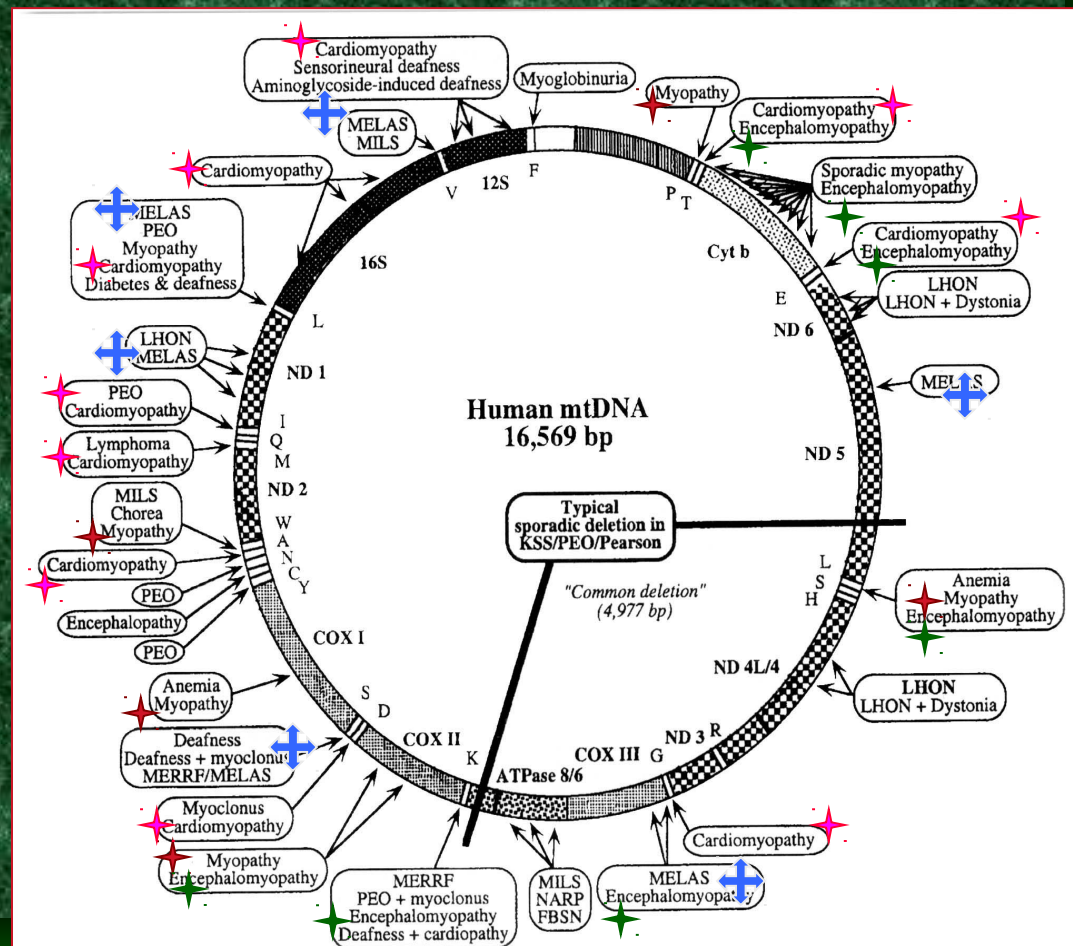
Cardiomyopathy
Sensorineural deafness
Aminoglycoside-induced deafness

Myoglobinuria

Myopathy

Cardiomyopathy
Encephalomyopathy

MELAS
MILS

Cardiomyopathy

Sporadic myopathy
Encephalomyopathy

MELAS
PEO
Myopathy
Cardiomyopathy
Diabetes & deafness

Cardiomyopathy
Encephalomyopathy

LHON
LHON + Dystonia

LHON
MELAS

MELAS

PEO
Cardiomyopathy

Lymphoma
Cardiomyopathy

MILS
Chorea
Myopathy

Cardiomyopathy

PEO

Encephalopathy

PEO

Anemia
Myopathy
Encephalomyopathy

LHON
LHON + Dystonia

Anemia
Myopathy

Deafness
Deafness + myoclonus
MERRF/MELAS

Myoclonus
Cardiomyopathy

Myopathy
Encephalomyopathy

MERRF
PEO + myoclonus
Encephalomyopathy
Deafness + cardiopathy

MILS
NARP
FBSN

MELAS
Encephalomyopathy

Cardiomyopathy

F 12S V 16S L ND 1 I Q M ND 2 W A N C Y COX I S D COX II K ATPase 8/6 COX III G ND 3 R ND 4L/4 H S L ND 5 ND 6 E Cyt b T P

Human mtDNA
16,569 bp

Typical
sporadic deletion in
KSS/PEO/Pearson

"Common deletion"
(4,977 bp)